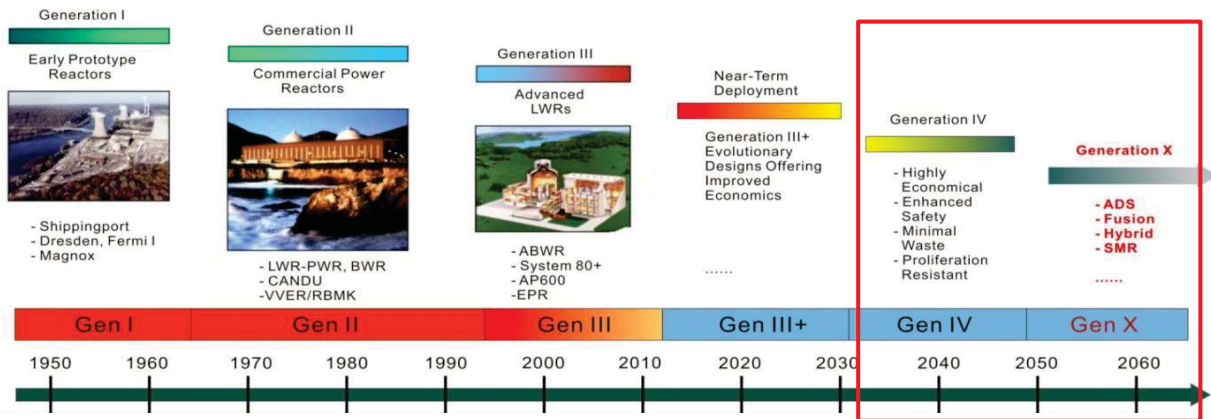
Generation I

Early Prototype Reactors

- Shippingport
- Dresden, Fermi I
- Magnox

Generation II

Commercial Power Reactors

- LWR-PWR, BWR
- CANDU
-VVER/RBMK

Generation III

Advanced LWRs

- ABWR
- System 80+
- AP600
-EPR

Near-Term Deployment

Generation III+ Evolutionary Designs Offering Improved Economics

......

Generation IV

- Highly Economical
- Enhanced Safety
- Minimal Waste
- Proliferation Resistant

Generation X

- ADS
- Fusion
- Hybrid
- SMR

......

| Gen I | Gen II | Gen III | Gen III+ | Gen IV | Gen X |
|---|---|---|---|---|---|

1950 1960 1970 1980 1990 2000 2010 2020 2030 2040 2050 2060